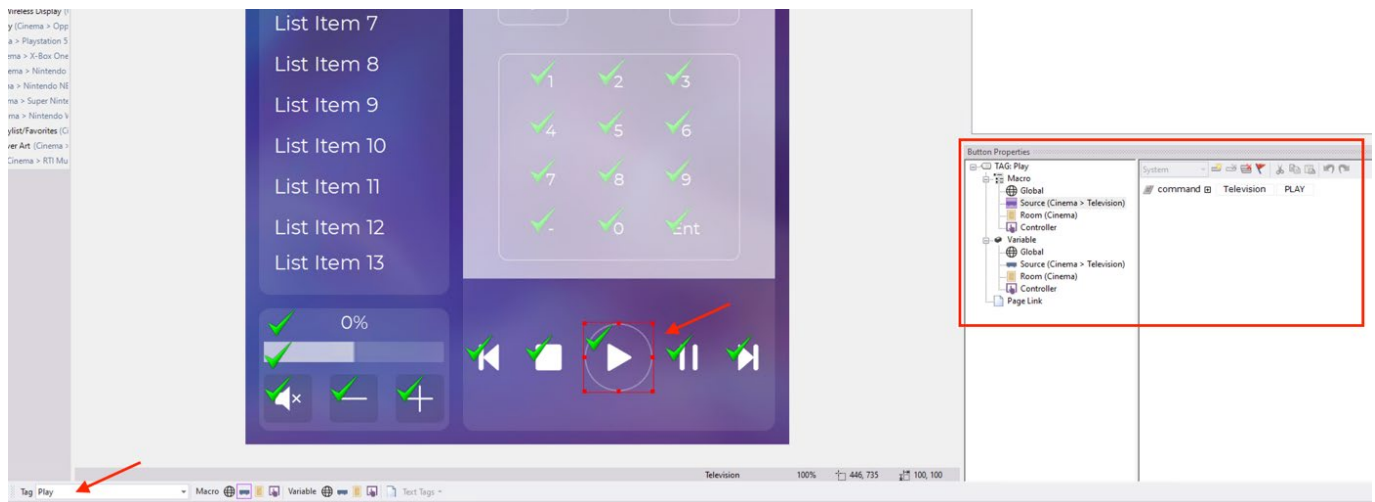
Vireless Display
y (Cinema > Opp
a > Playstation 5
ema > X-Box One
ema > Nintendo
a > Nintendo NE
na > Super Ninte
na > Nintendo V
ylist/Favorites (Ci
ver Art (Cinema >
Cinema > RTI Mu

List Item 7
List Item 8
List Item 9
List Item 10
List Item 11
List Item 12
List Item 13

1 2 3
4 5 6
7 8 9
- 0 Ent

0%

Button Properties
TAG: Play
Macro
Global
Source (Cinema > Television)
Room (Cinema)
Controller
Variable
Global
Source (Cinema > Television)
Room (Cinema)
Controller
Page Link

System

command Television PLAY

Television 100% 446, 735 100, 100

Tag Play Macro Variable Text Tags